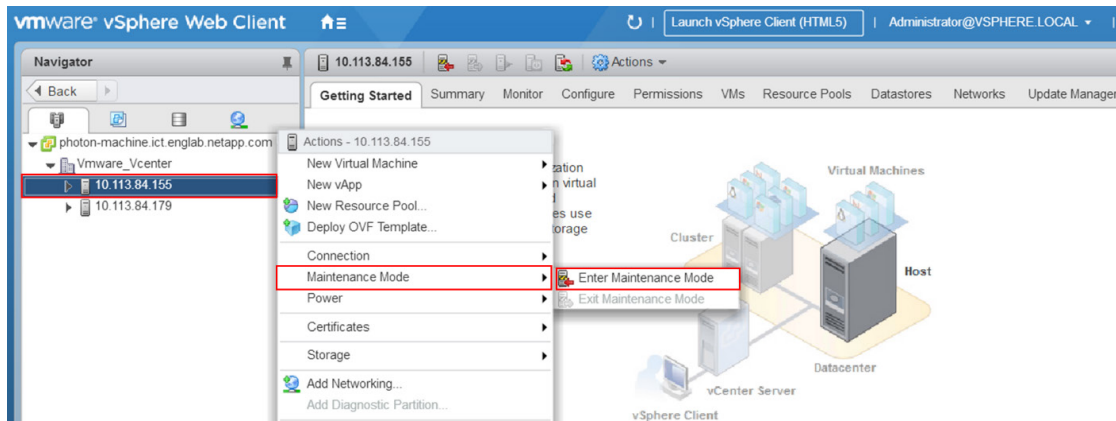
vmware® vSphere Web Client

Launch vSphere Client (HTML5) | Administrator@VSPHERE.LOCAL ▾

Navigator

Back

photon-machine.ict.englab.netapp.com
Vmware_Vcenter
10.113.84.155
10.113.84.179

10.113.84.155 Actions ▾

Getting Started Summary Monitor Configure Permissions VMs Resource Pools Datastores Networks Update Manager

Actions - 10.113.84.155
New Virtual Machine
New vApp
New Resource Pool...
Deploy OVF Template...
Connection
Maintenance Mode
Power
Certificates
Storage
Add Networking...
Add Diagnostic Partition...

Enter Maintenance Mode
Exit Maintenance Mode

zation
n virtual
d
es use
torage

Virtual Machines
Cluster
Host
Datacenter
vCenter Server
vSphere Client